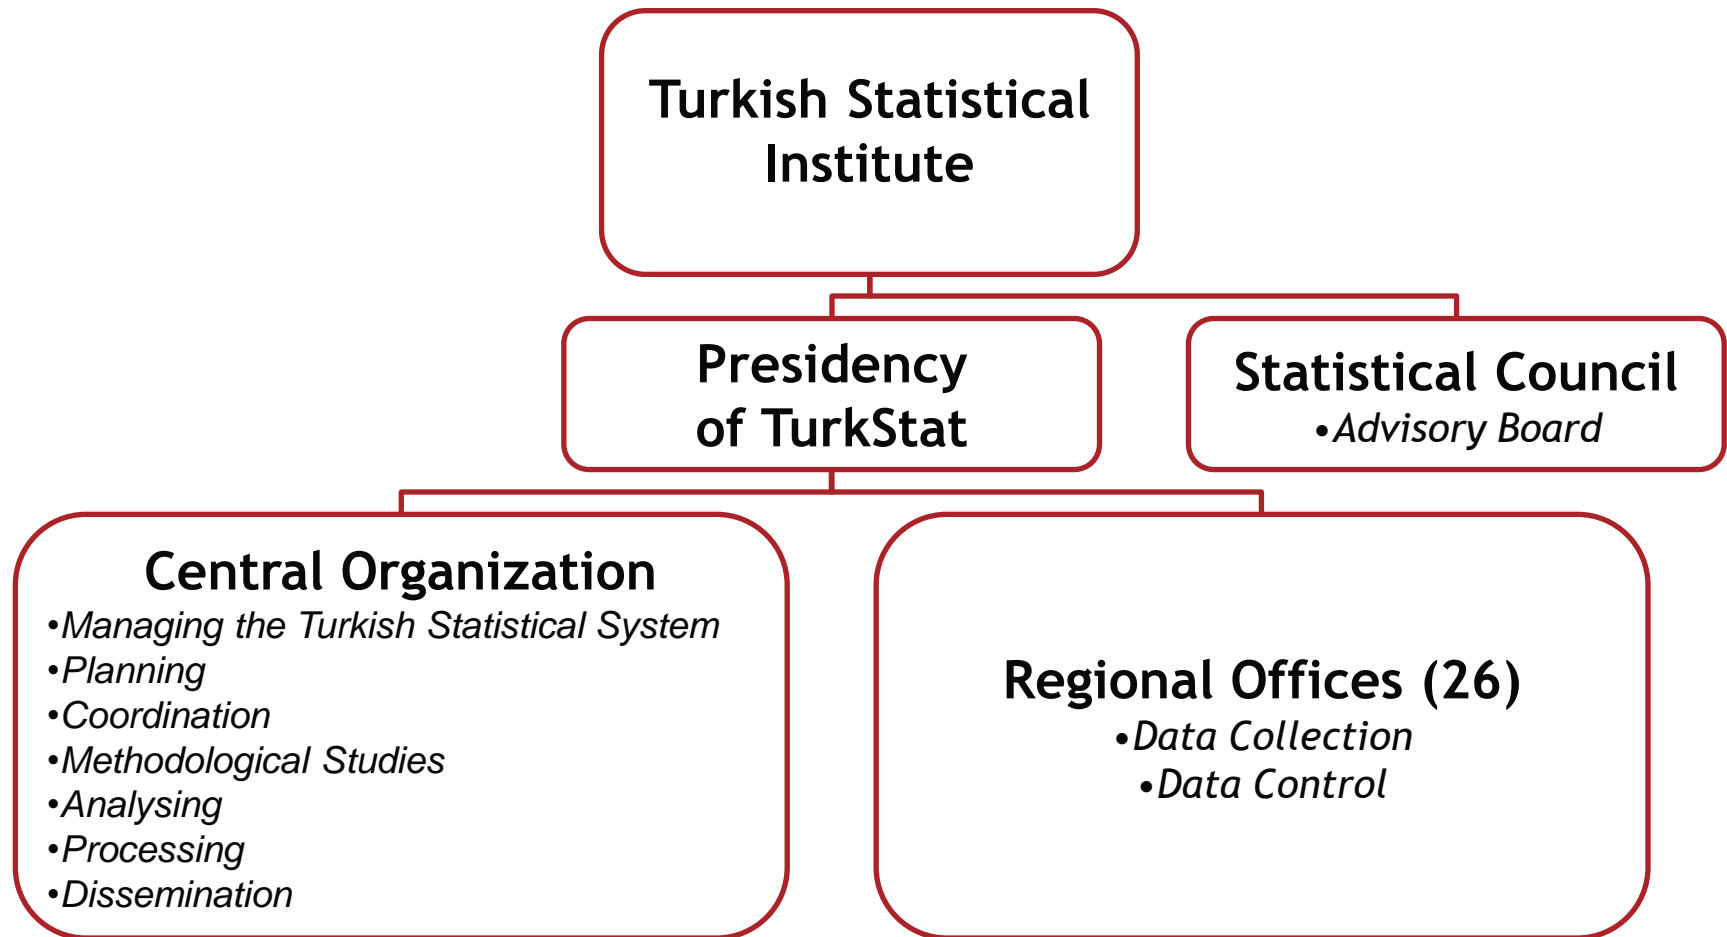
Turkish Statistical Institute

Presidency of TurkStat

Statistical Council
•Advisory Board

Central Organization
•Managing the Turkish Statistical System
•Planning
•Coordination
•Methodological Studies
•Analysing
•Processing
•Dissemination

Regional Offices (26)
•Data Collection
•Data Control